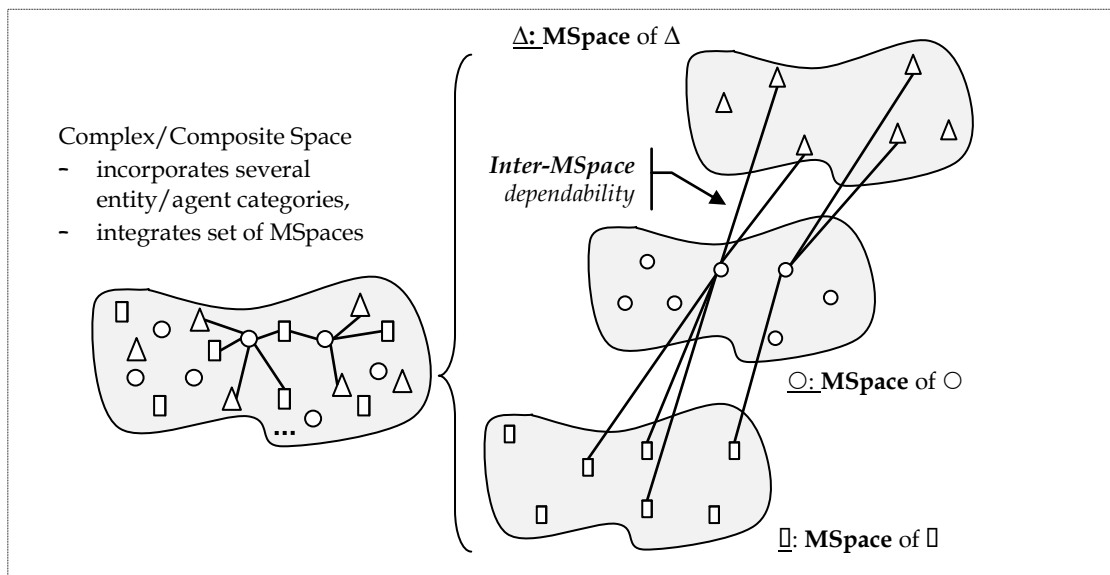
Complex/Composite Space
- incorporates several entity/agent categories,
- integrates set of MSpaces

...

Δ: **MSpace** of Δ

***Inter-MSpace*** *dependability*

○: **MSpace** of ○

▯: **MSpace** of ▯